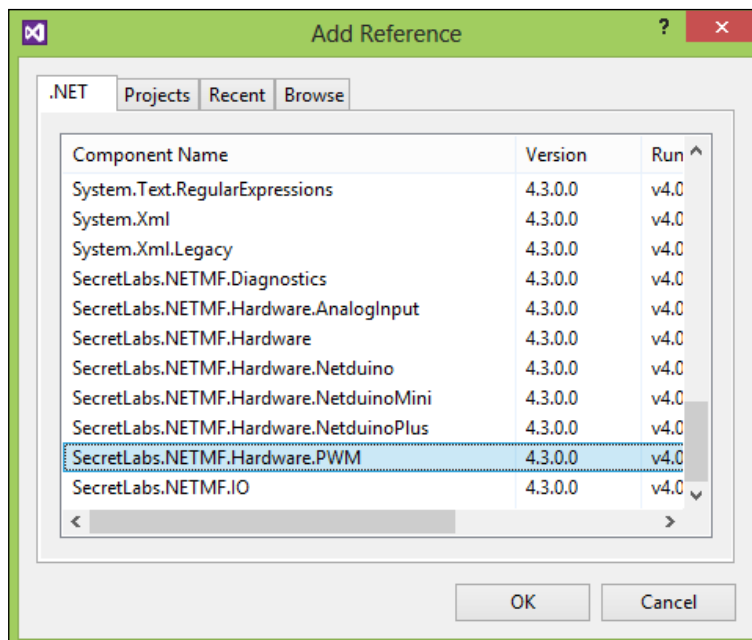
Add Reference

? ×

.NET Projects Recent Browse

| Component Name | Version | Run |
|---|---|---|
| System.Text.RegularExpressions | 4.3.0.0 | v4.0 |
| System.Xml | 4.3.0.0 | v4.0 |
| System.Xml.Legacy | 4.3.0.0 | v4.0 |
| SecretLabs.NETMF.Diagnostics | 4.3.0.0 | v4.0 |
| SecretLabs.NETMF.Hardware.AnalogInput | 4.3.0.0 | v4.0 |
| SecretLabs.NETMF.Hardware | 4.3.0.0 | v4.0 |
| SecretLabs.NETMF.Hardware.Netduino | 4.3.0.0 | v4.0 |
| SecretLabs.NETMF.Hardware.NetduinoMini | 4.3.0.0 | v4.0 |
| SecretLabs.NETMF.Hardware.NetduinoPlus | 4.3.0.0 | v4.0 |
| SecretLabs.NETMF.Hardware.PWM | 4.3.0.0 | v4.0 |
| SecretLabs.NETMF.IO | 4.3.0.0 | v4.0 |

OK Cancel